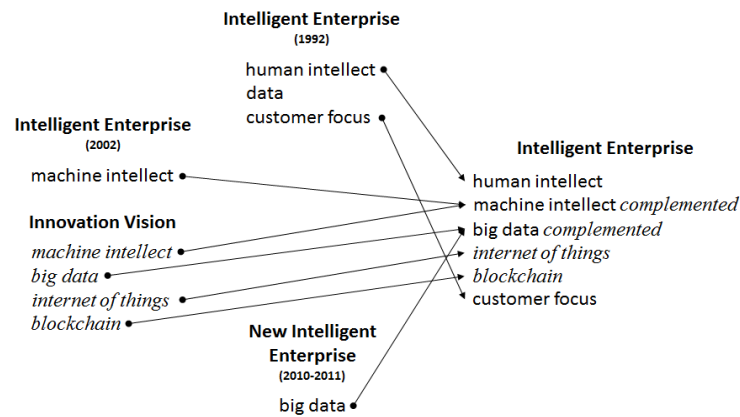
Intelligent Enterprise
(1992)

human intellect
data
customer focus

Intelligent Enterprise
(2002)

machine intellect

Innovation Vision

machine intellect
big data
internet of things
blockchain

New Intelligent Enterprise
(2010-2011)

big data

Intelligent Enterprise

human intellect
machine intellect complemented
big data complemented
internet of things
blockchain
customer focus